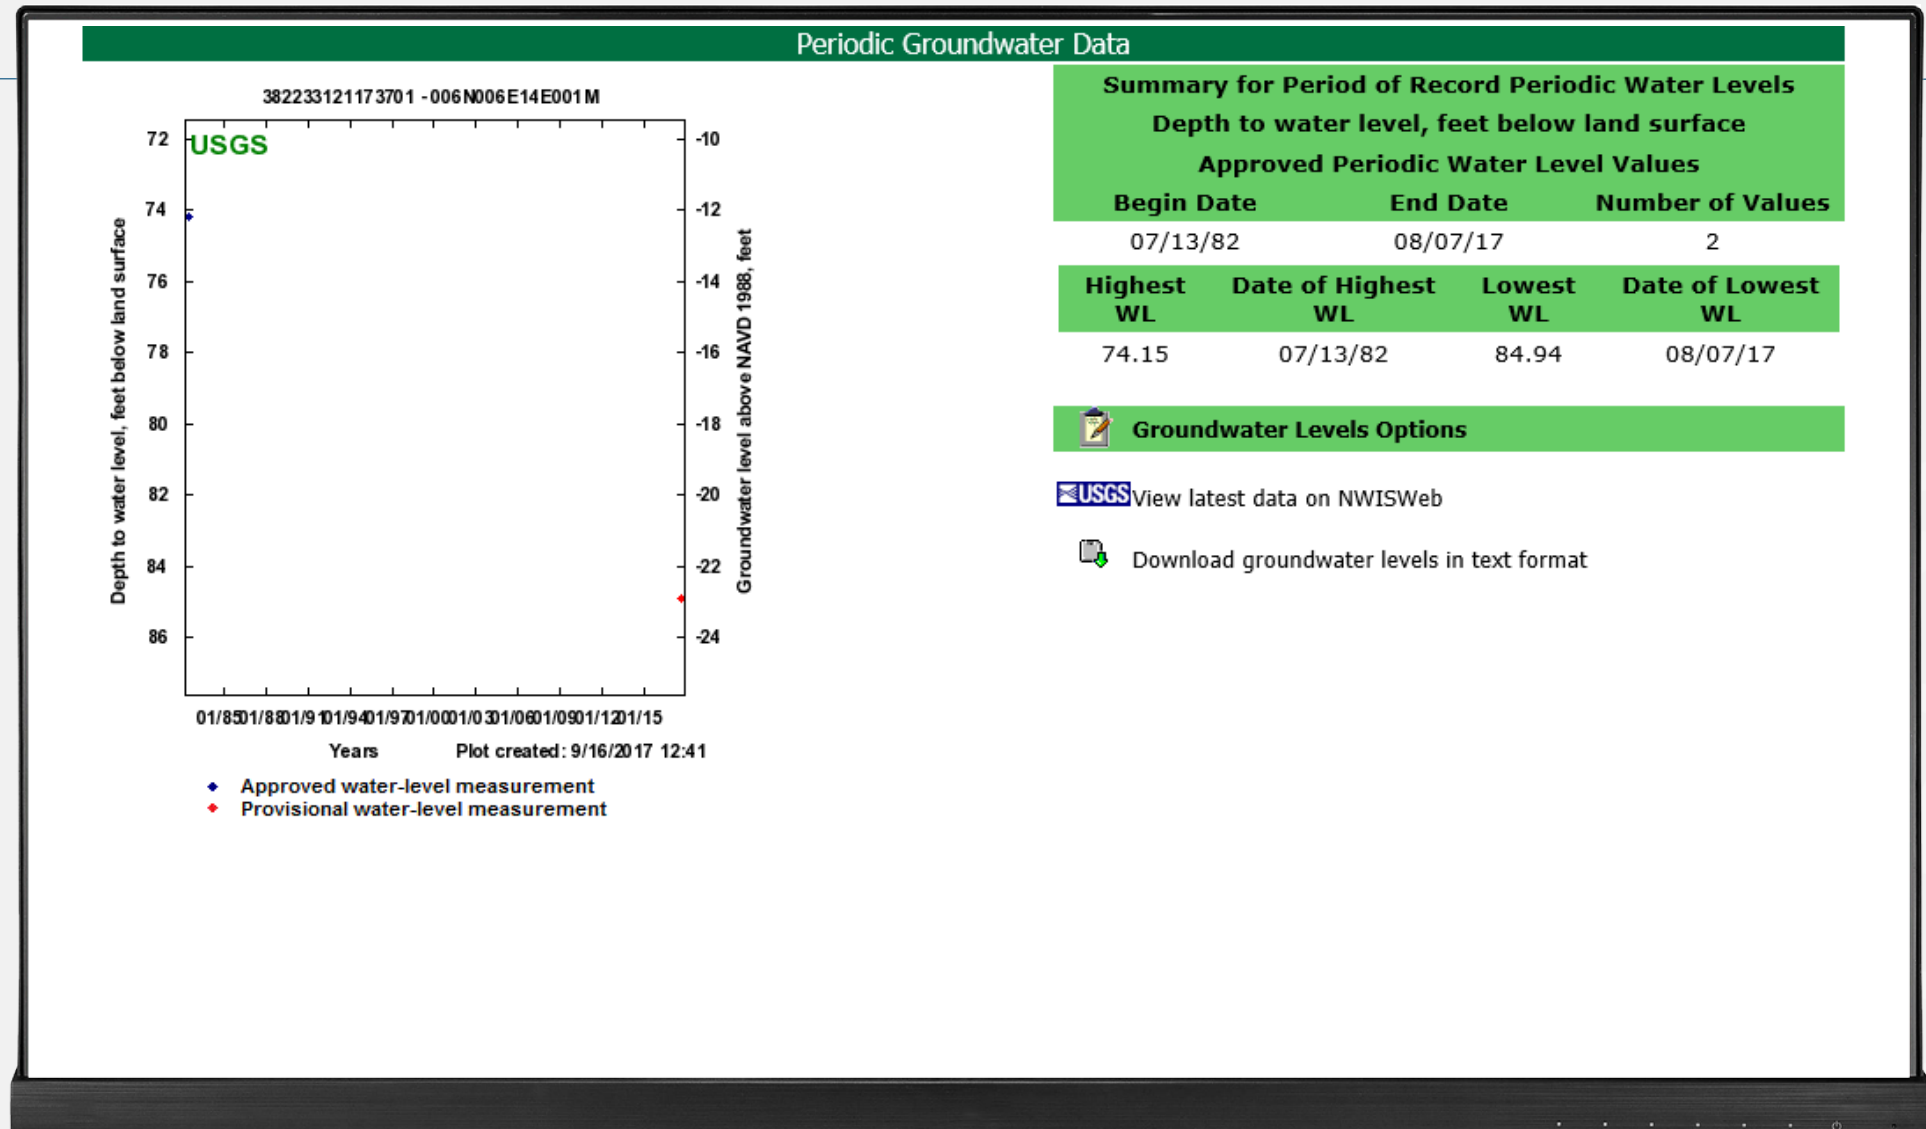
Periodic Groundwater Data

382233121173701 -006N006E14E001M

USGS

72
74
76
78
80
82
84
86

-10
-12
-14
-16
-18
-20
-22
-24

Depth to water level, feet below land surface

Groundwater level above NAVD 1988, feet

01/85 01/88 01/91 01/94 01/97 01/00 01/03 01/06 01/09 01/12 01/15

Years Plot created: 9/16/2017 12:41

Approved water-level measurement
Provisional water-level measurement

Summary for Period of Record Periodic Water Levels
Depth to water level, feet below land surface
Approved Periodic Water Level Values

| Begin Date | End Date | Number of Values |
|---|---|---|
| 07/13/82 | 08/07/17 | 2 |

| Highest WL | Date of Highest WL | Lowest WL | Date of Lowest WL |
|---|---|---|---|
| 74.15 | 07/13/82 | 84.94 | 08/07/17 |

Groundwater Levels Options

USGS View latest data on NWISWeb

Download groundwater levels in text format